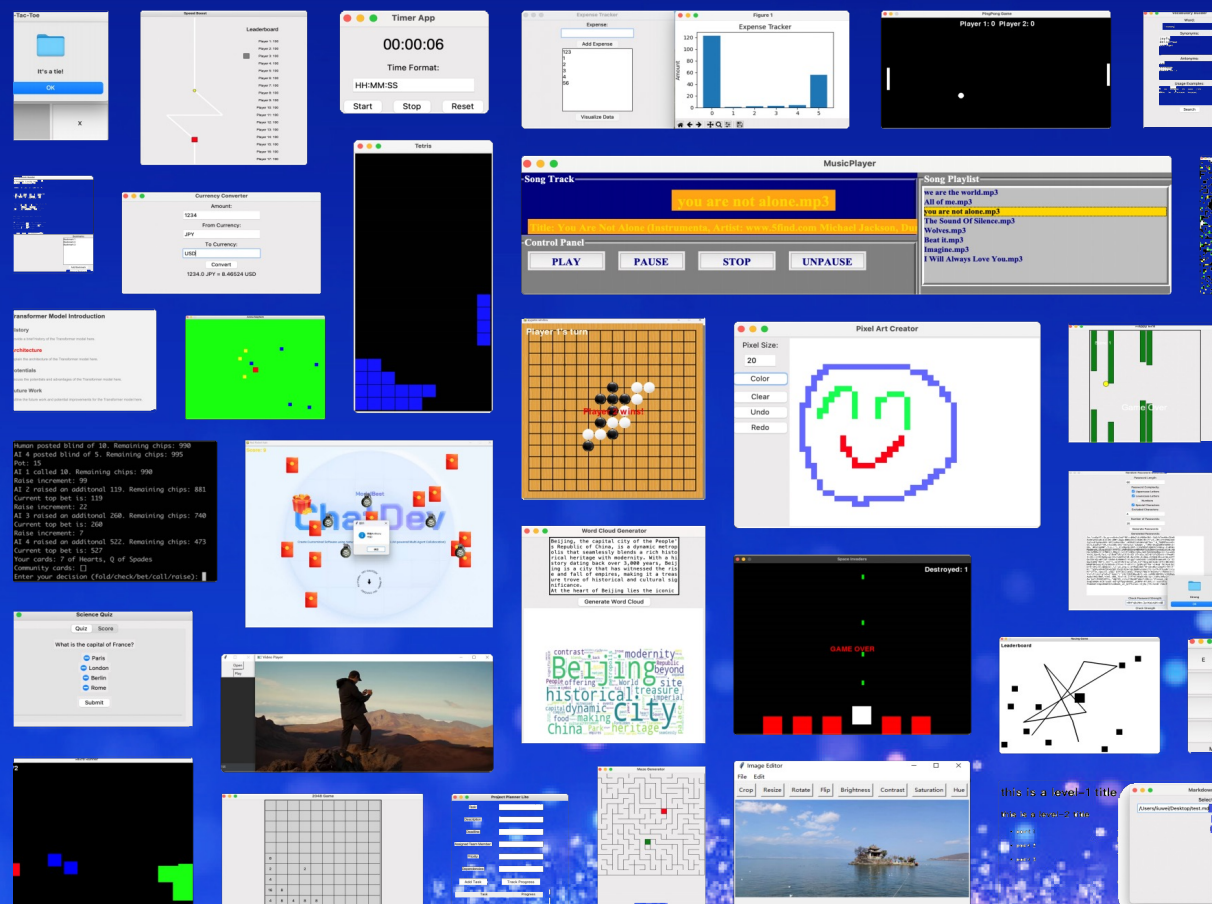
-Tac-Toe

It's a tie!

OK

X

Speed Boost

Leaderboard

Player 1: 100
Player 2: 100
Player 3: 100
Player 4: 100
Player 5: 100
Player 6: 100
Player 7: 100
Player 8: 100
Player 9: 100
Player 10: 100
Player 11: 100
Player 12: 100
Player 13: 100
Player 14: 100
Player 15: 100
Player 16: 100
Player 17: 100

Timer App

00:00:06

Time Format:

HH:MM:SS

Start Stop Reset

Expense Tracker

Expense:

Add Expense

123
1
2
3
4
56

Visualize Data

Figure 1

Expense Tracker

Amount

120
100
80
60
40
20
0

0 1 2 3 4 5

PingPong Game

Player 1: 0 Player 2: 0

Vocabulary Builder

Word:

Synonyms:

Antonyms:

Usage Examples:

Search

Tetris

Currency Converter

Amount:

1234

From Currency:

JPY

To Currency:

USD

Convert

1234.0 JPY = 8.46524 USD

MusicPlayer

Song Track

you are not alone.mp3

Title: You Are Not Alone (Instrumenta, Artist: www.5fmd.com Michael Jackson, Du

Control Panel

PLAY PAUSE STOP UNPAUSE

Song Playlist

we are the world.mp3
All of me.mp3
you are not alone.mp3
The Sound Of Silence.mp3
Wolves.mp3
Beat it.mp3
Imagine.mp3
I Will Always Love You.mp3

Transformer Model Introduction

History

Architecture

Potentials

Future Work

Player 1's turn

Player 1 wins!

Pixel Art Creator

Pixel Size:

20

Color

Clear

Undo

Redo

Game Over

Human posted blind of 10. Remaining chips: 990
AI 4 posted blind of 5. Remaining chips: 995
Pot: 15
AI 1 called 10. Remaining chips: 990
Raise increment: 99
AI 2 raised an additonal 119. Remaining chips: 881
Current top bet is: 119
Raise increment: 22
AI 3 raised an additonal 260. Remaining chips: 740
Current top bet is: 260
Raise increment: 7
AI 4 raised an additonal 522. Remaining chips: 473
Current top bet is: 527
Your cards: 7 of Hearts, Q of Spades
Community cards: []
Enter your decision (fold/check/bet/call/raise):

ChatDev

Word Cloud Generator

Beijing, the capital city of the People's Republic of China, is a dynamic metropolis that seamlessly blends a rich historical heritage with modernity. With a history dating back over 3,000 years, Beijing is a city that has witnessed the rise and fall of empires, making it a treasure trove of historical and cultural significance.
At the heart of Beijing lies the iconic

Generate Word Cloud

Beijing city historical China modernity dynamic heritage treasure

Space Invaders

Destroyed: 1

GAME OVER

Science Quiz

Quiz Score

What is the capital of France?

Paris
London
Berlin
Rome

Submit

Video Player

Open
Play

Leaderboard

2

2048 Game

Project Planner Lite

Add Task Track Progress

Maze Generator

Image Editor

File Edit

Crop Resize Rotate Flip Brightness Contrast Saturation Hue

this is a level-1 title

Markdown

/Users/Desktop/test.md